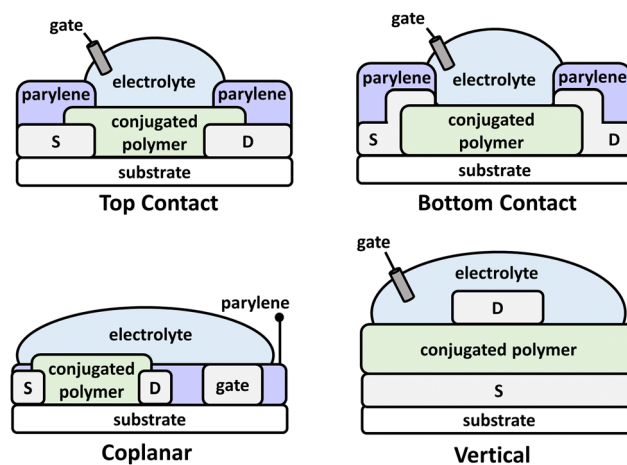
gate
electrolyte
parylene
parylene
S
conjugated polymer
D
substrate
Top Contact

gate
parylene
electrolyte
parylene
S
conjugated polymer
D
substrate
Bottom Contact

parylene
electrolyte
S
conjugated polymer
D
gate
substrate
Coplanar

gate
electrolyte
D
conjugated polymer
S
substrate
Vertical